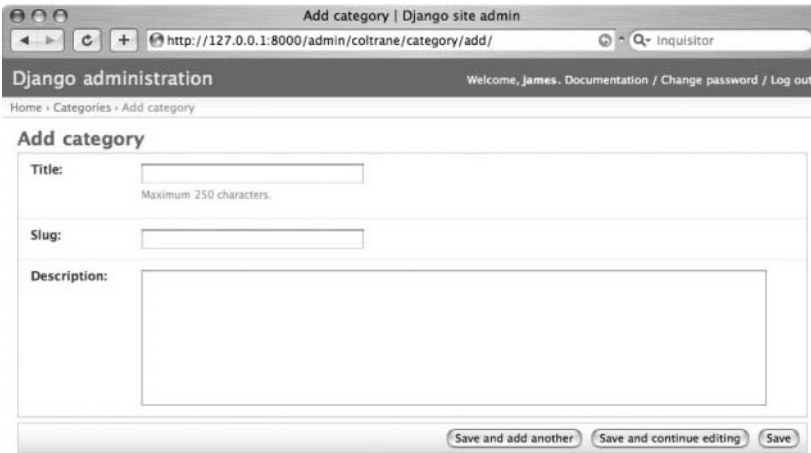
Add category | Django site admin

http://127.0.0.1:8000/admin/coltrane/category/add/

Inquisitor

Django administration

Welcome, james. Documentation / Change password / Log out

Home › Categories › Add category

Add category

Title:

Maximum 250 characters.

Slug:

Description:

Save and add another

Save and continue editing

Save